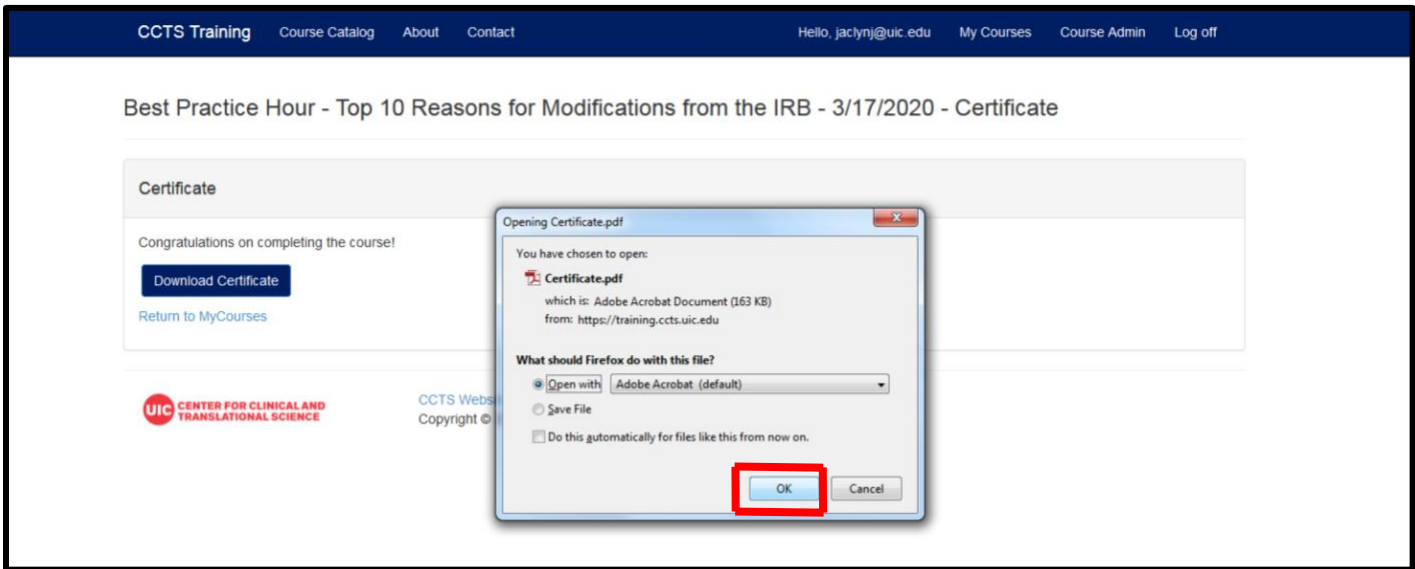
CCTS Training Course Catalog About Contact Hello, jaclynj@uic.edu My Courses Course Admin Log off

Best Practice Hour - Top 10 Reasons for Modifications from the IRB - 3/17/2020 - Certificate

Certificate

Congratulations on completing the course!

Download Certificate

Return to MyCourses

UIC CENTER FOR CLINICAL AND TRANSLATIONAL SCIENCE

CCTS Webs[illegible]
Copyright © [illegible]

Opening Certificate.pdf

You have chosen to open:

Certificate.pdf

which is: Adobe Acrobat Document (163 KB)
from: https://training.ccts.uic.edu

What should Firefox do with this file?

Open with Adobe Acrobat (default)

Save File

Do this automatically for files like this from now on.

OK Cancel